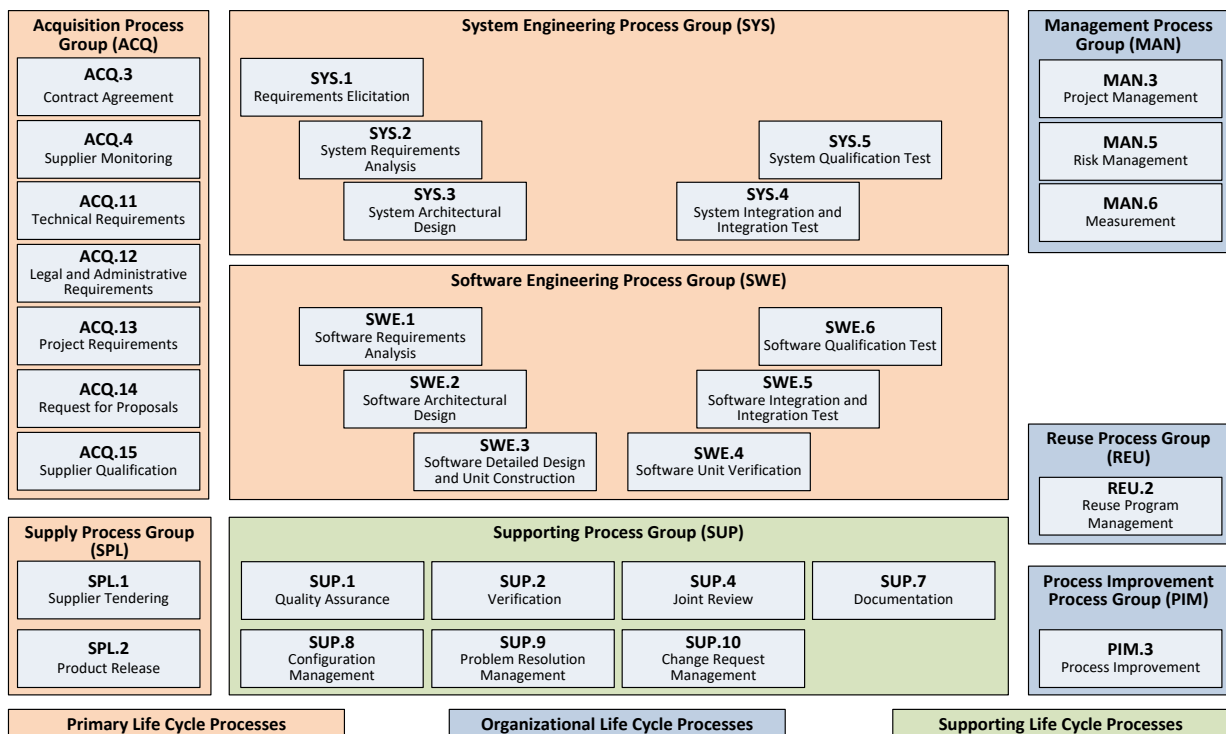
Acquisition Process Group (ACQ)

ACQ.3
Contract Agreement

ACQ.4
Supplier Monitoring

ACQ.11
Technical Requirements

ACQ.12
Legal and Administrative Requirements

ACQ.13
Project Requirements

ACQ.14
Request for Proposals

ACQ.15
Supplier Qualification

System Engineering Process Group (SYS)

SYS.1
Requirements Elicitation

SYS.2
System Requirements Analysis

SYS.3
System Architectural Design

SYS.5
System Qualification Test

SYS.4
System Integration and Integration Test

Management Process Group (MAN)

MAN.3
Project Management

MAN.5
Risk Management

MAN.6
Measurement

Software Engineering Process Group (SWE)

SWE.1
Software Requirements Analysis

SWE.2
Software Architectural Design

SWE.3
Software Detailed Design and Unit Construction

SWE.6
Software Qualification Test

SWE.5
Software Integration and Integration Test

SWE.4
Software Unit Verification

Reuse Process Group (REU)

REU.2
Reuse Program Management

Supply Process Group (SPL)

SPL.1
Supplier Tendering

SPL.2
Product Release

Supporting Process Group (SUP)

SUP.1
Quality Assurance

SUP.2
Verification

SUP.4
Joint Review

SUP.7
Documentation

SUP.8
Configuration Management

SUP.9
Problem Resolution Management

SUP.10
Change Request Management

Process Improvement Process Group (PIM)

PIM.3
Process Improvement

Primary Life Cycle Processes

Organizational Life Cycle Processes

Supporting Life Cycle Processes